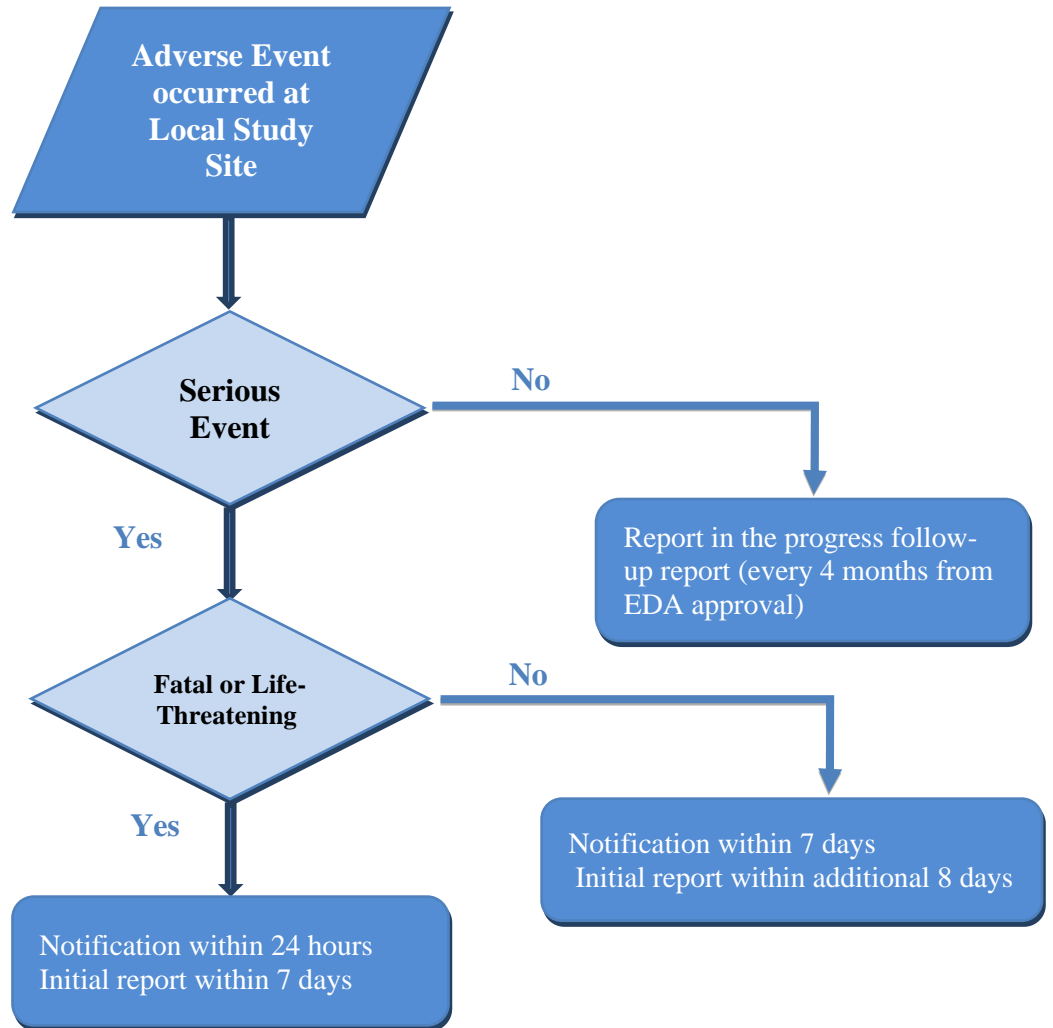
Adverse Event occurred at Local Study Site

Serious Event

No

Report in the progress follow-up report (every 4 months from EDA approval)

Yes

Fatal or Life-Threatening

No

Notification within 7 days
Initial report within additional 8 days

Yes

Notification within 24 hours
Initial report within 7 days